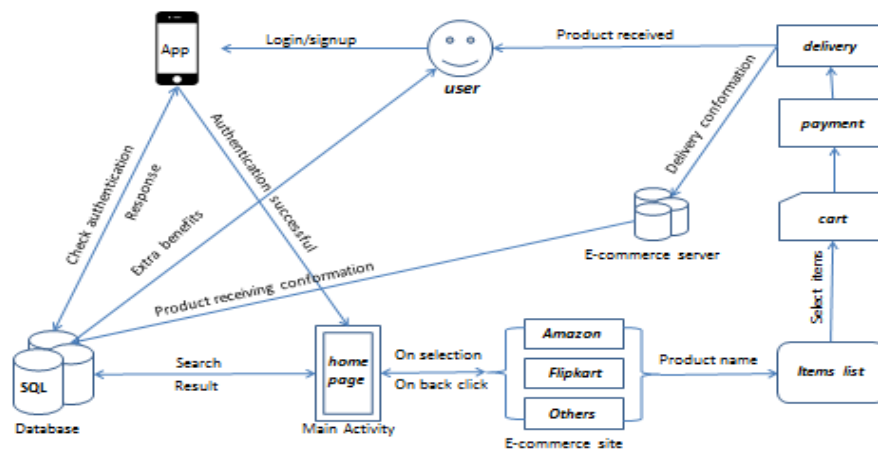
App

Login/signup

user

Product received

delivery

payment

cart

Delivery conformation

Check authentication

Response

Authentication successful

Extra benefits

E-commerce server

Product receiving conformation

Select items

SQL

Database

Search

Result

home page

Main Activity

On selection

On back click

Amazon

Flipkart

Others

E-commerce site

Product name

Items list